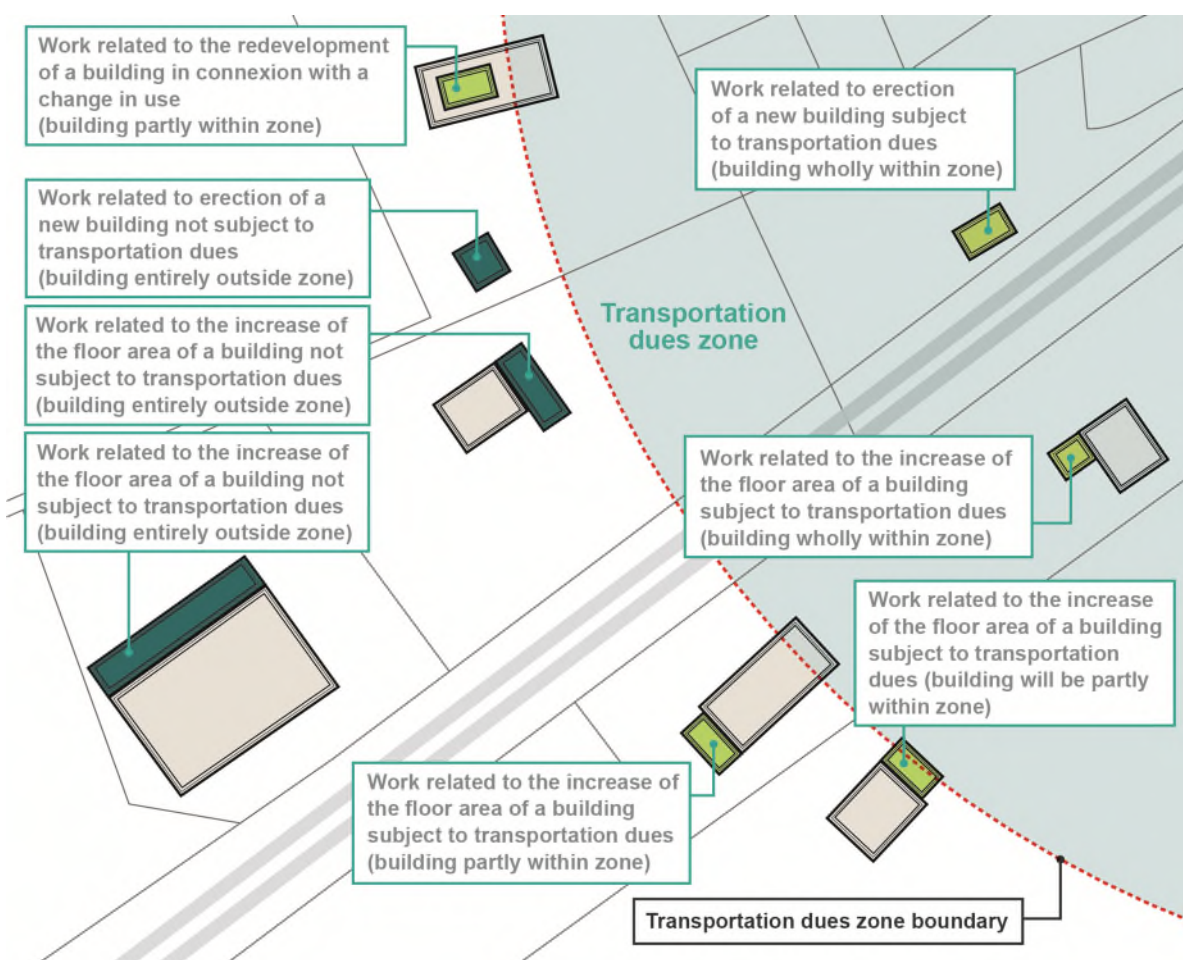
Work related to the redevelopment of a building in connexion with a change in use (building partly within zone)

Work related to erection of a new building subject to transportation dues (building wholly within zone)

Work related to erection of a new building not subject to transportation dues (building entirely outside zone)

Transportation dues zone

Work related to the increase of the floor area of a building not subject to transportation dues (building entirely outside zone)

Work related to the increase of the floor area of a building not subject to transportation dues (building entirely outside zone)

Work related to the increase of the floor area of a building subject to transportation dues (building wholly within zone)

Work related to the increase of the floor area of a building subject to transportation dues (building will be partly within zone)

Work related to the increase of the floor area of a building subject to transportation dues (building partly within zone)

Transportation dues zone boundary